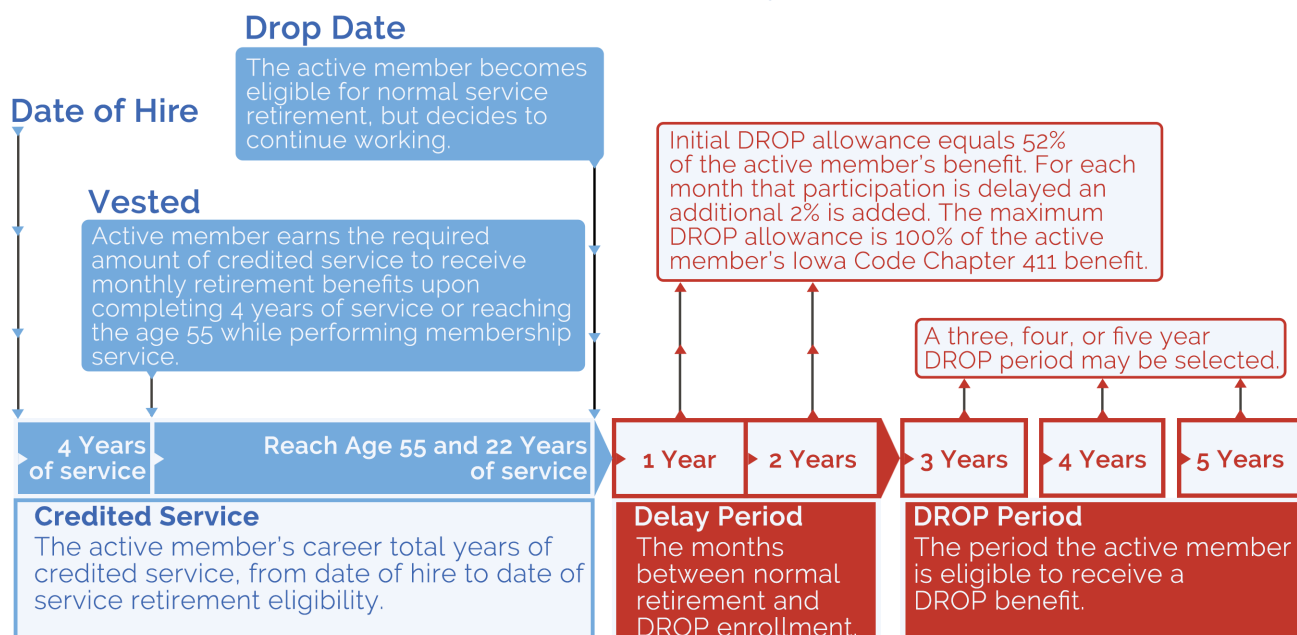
Drop Date

The active member becomes eligible for normal service retirement, but decides to continue working.

Date of Hire

Vested

Active member earns the required amount of credited service to receive monthly retirement benefits upon completing 4 years of service or reaching the age 55 while performing membership service.

Initial DROP allowance equals 52% of the active member's benefit. For each month that participation is delayed an additional 2% is added. The maximum DROP allowance is 100% of the active member's Iowa Code Chapter 411 benefit.

A three, four, or five year DROP period may be selected.

4 Years of service

Reach Age 55 and 22 Years of service

1 Year

2 Years

3 Years

4 Years

5 Years

Credited Service

The active member's career total years of credited service, from date of hire to date of service retirement eligibility.

Delay Period

The months between normal retirement and DROP enrollment.

DROP Period

The period the active member is eligible to receive a DROP benefit.